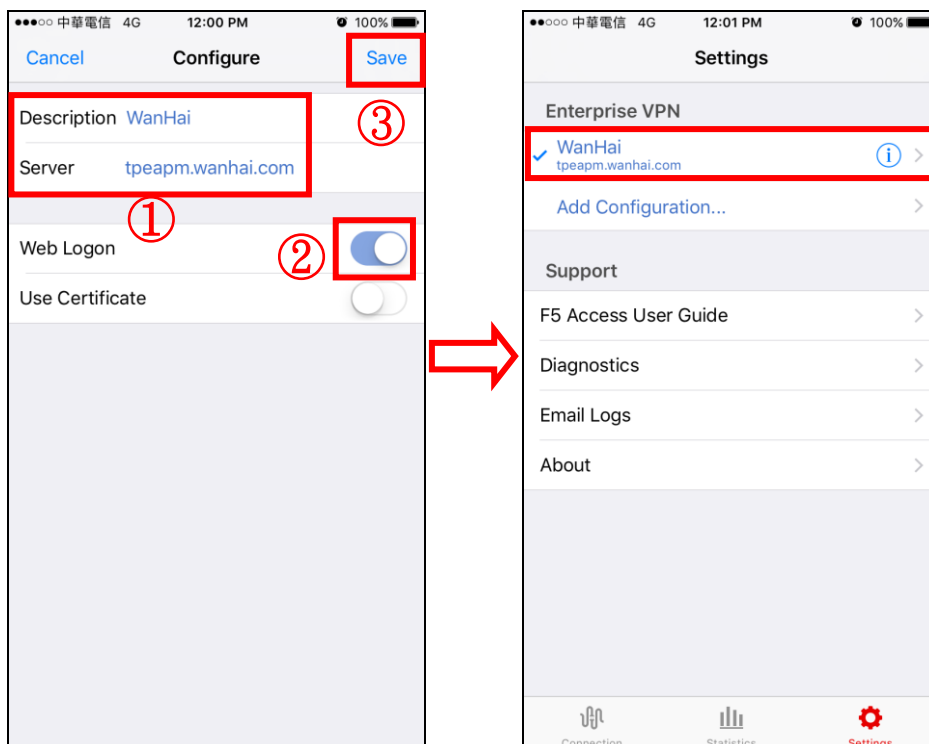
●●●○○ 中華電信 4G 12:00 PM 100%

Cancel Configure Save

③

Description WanHai

Server tpeapm.wanhai.com

①

Web Logon

②

Use Certificate

●●○○○ 中華電信 4G 12:01 PM 100%

Settings

Enterprise VPN

WanHai
tpeapm.wanhai.com

Add Configuration...

Support

F5 Access User Guide

Diagnostics

Email Logs

About

Connection Statistics Settings